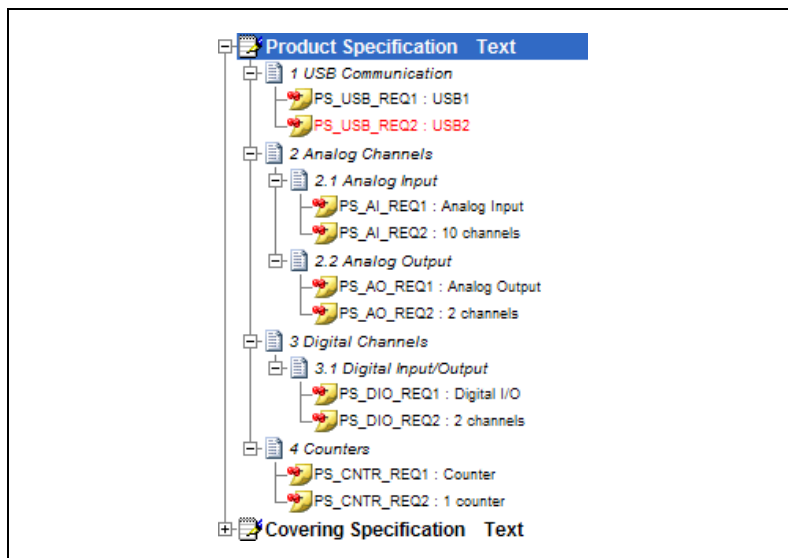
Product Specification Text
1 USB Communication
PS_USB_REQ1 : USB1
PS_USB_REQ2 : USB2
2 Analog Channels
2.1 Analog Input
PS_AI_REQ1 : Analog Input
PS_AI_REQ2 : 10 channels
2.2 Analog Output
PS_AO_REQ1 : Analog Output
PS_AO_REQ2 : 2 channels
3 Digital Channels
3.1 Digital Input/Output
PS_DIO_REQ1 : Digital I/O
PS_DIO_REQ2 : 2 channels
4 Counters
PS_CNTR_REQ1 : Counter
PS_CNTR_REQ2 : 1 counter
Covering Specification Text